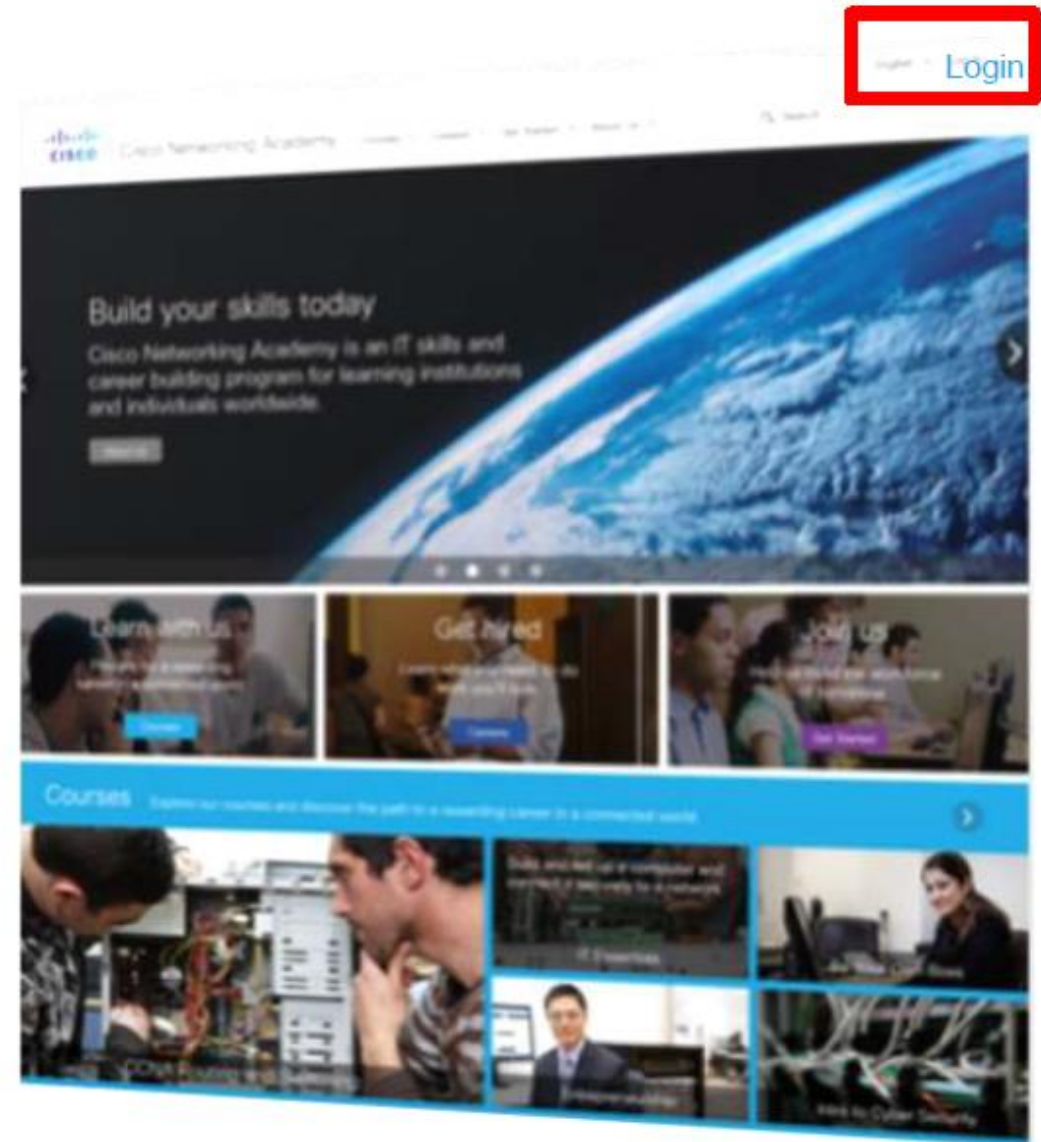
English Login

CISCO Cisco Networking Academy

Build your skills today

Cisco Networking Academy is an IT skills and career building program for learning institutions and individuals worldwide.

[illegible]

Learn with us

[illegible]

Courses

Get hired

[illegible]

Careers

Join us

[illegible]

Get Started

Courses Explore our courses and discover the path to a rewarding career in a connected world

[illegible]

IT Essentials

CCNA Routing and Switching

Entrepreneurship

Intro to Cyber Security